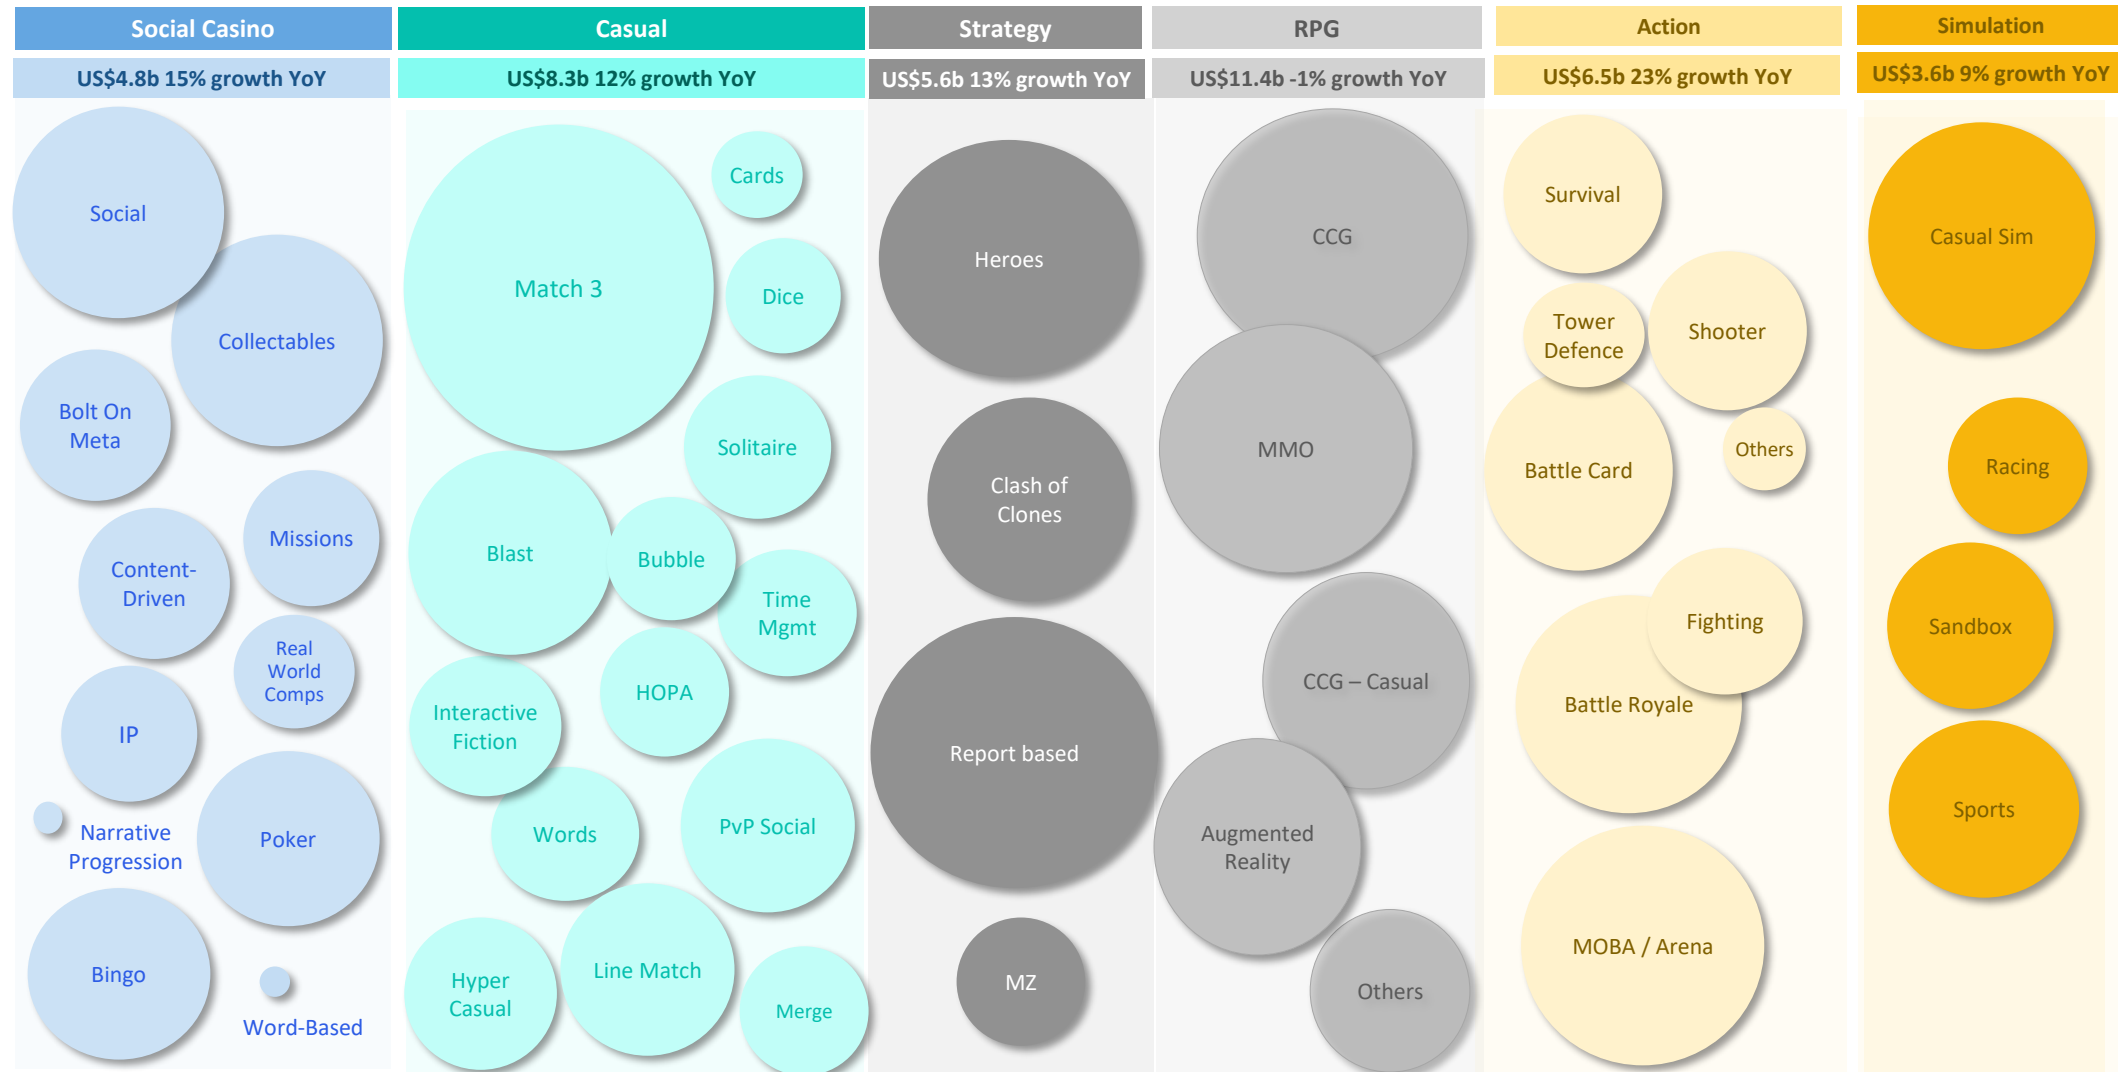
Social Casino
US$4.8b 15% growth YoY

Social
Collectables
Bolt On Meta
Missions
Content-Driven
Real World Comps
IP
Narrative Progression
Poker
Bingo
Word-Based

Casual
US$8.3b 12% growth YoY

Cards
Match 3
Dice
Solitaire
Blast
Bubble
Time Mgmt
HOPA
Interactive Fiction
Words
PvP Social
Line Match
Hyper Casual
Merge

Strategy
US$5.6b 13% growth YoY

Heroes
Clash of Clones
Report based
MZ

RPG
US$11.4b -1% growth YoY

CCG
MMO
CCG – Casual
Augmented Reality
Others

Action
US$6.5b 23% growth YoY

Survival
Tower Defence
Shooter
Others
Battle Card
Fighting
Battle Royale
MOBA / Arena

Simulation
US$3.6b 9% growth YoY

Casual Sim
Racing
Sandbox
Sports